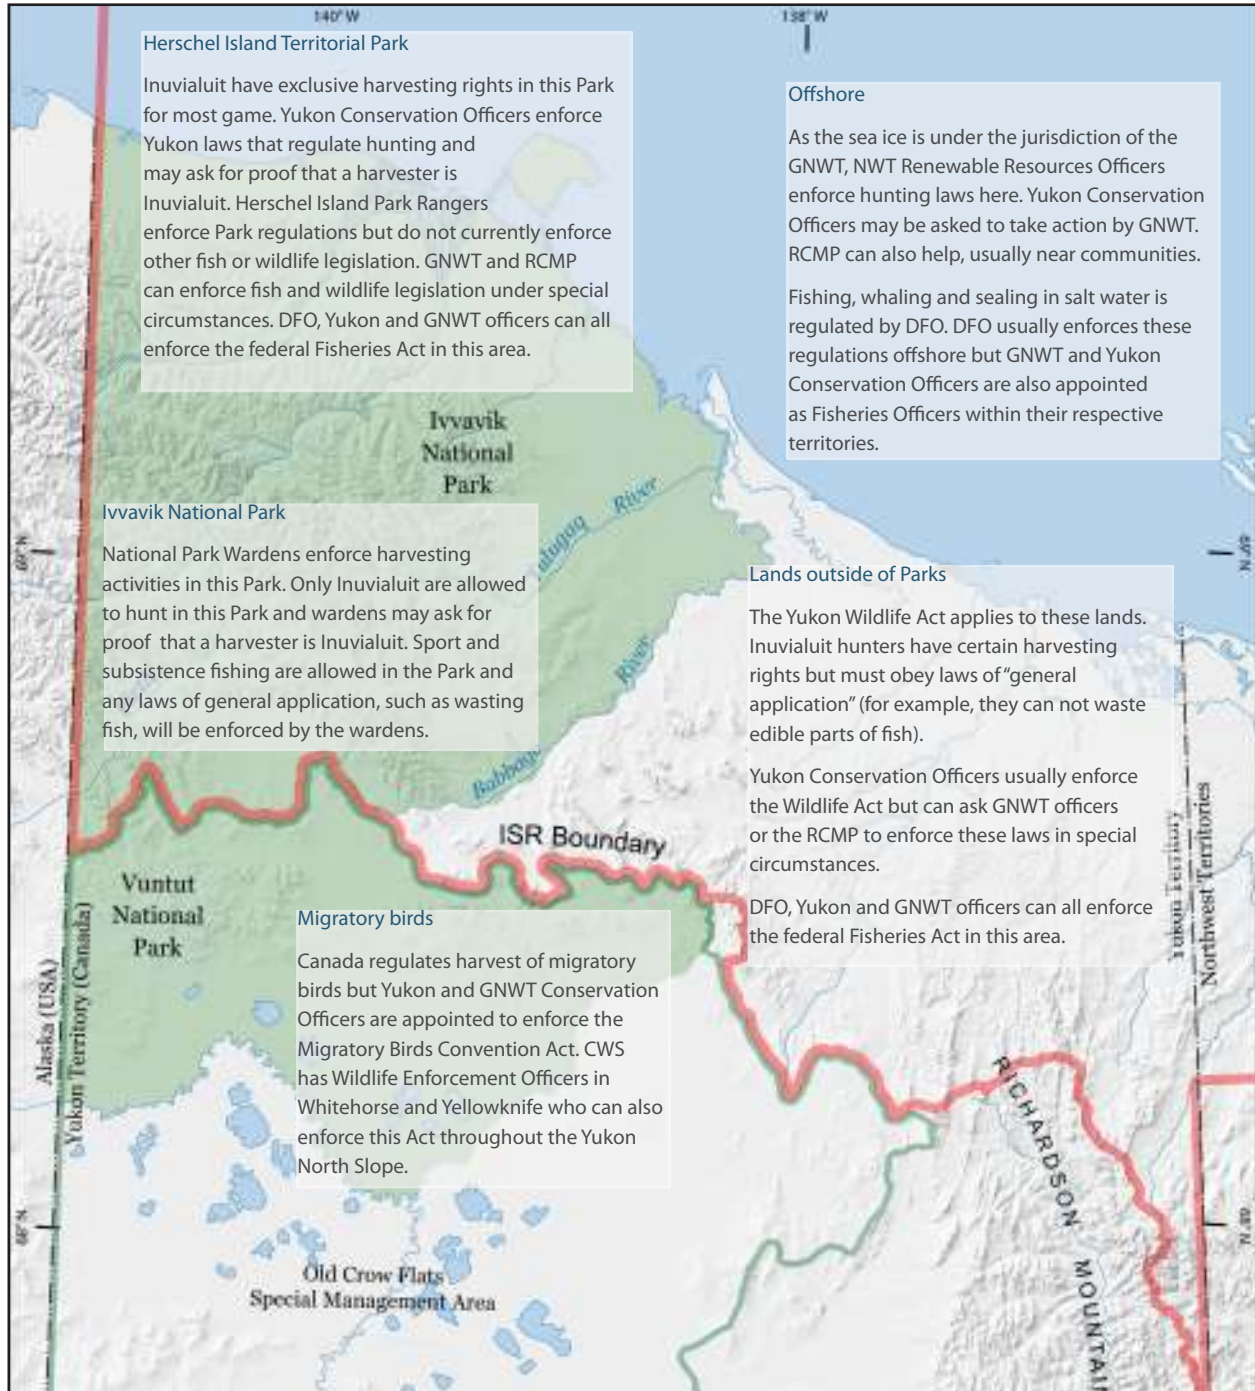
140° W

138° W

Herschel Island Territorial Park

Inuvialuit have exclusive harvesting rights in this Park for most game. Yukon Conservation Officers enforce Yukon laws that regulate hunting and may ask for proof that a harvester is Inuvialuit. Herschel Island Park Rangers enforce Park regulations but do not currently enforce other fish or wildlife legislation. GNWT and RCMP can enforce fish and wildlife legislation under special circumstances. DFO, Yukon and GNWT officers can all enforce the federal Fisheries Act in this area.

Offshore

As the sea ice is under the jurisdiction of the GNWT, NWT Renewable Resources Officers enforce hunting laws here. Yukon Conservation Officers may be asked to take action by GNWT. RCMP can also help, usually near communities.

Fishing, whaling and sealing in salt water is regulated by DFO. DFO usually enforces these regulations offshore but GNWT and Yukon Conservation Officers are also appointed as Fisheries Officers within their respective territories.

Ivvavik National Park

Ivvavik National Park

National Park Wardens enforce harvesting activities in this Park. Only Inuvialuit are allowed to hunt in this Park and wardens may ask for proof that a harvester is Inuvialuit. Sport and subsistence fishing are allowed in the Park and any laws of general application, such as wasting fish, will be enforced by the wardens.

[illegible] River

River

Babbage

69° N

69° N

Lands outside of Parks

The Yukon Wildlife Act applies to these lands. Inuvialuit hunters have certain harvesting rights but must obey laws of "general application" (for example, they can not waste edible parts of fish).

Yukon Conservation Officers usually enforce the Wildlife Act but can ask GNWT officers or the RCMP to enforce these laws in special circumstances.

DFO, Yukon and GNWT officers can all enforce the federal Fisheries Act in this area.

ISR Boundary

Vuntut National Park

Migratory birds

Canada regulates harvest of migratory birds but Yukon and GNWT Conservation Officers are appointed to enforce the Migratory Birds Convention Act. CWS has Wildlife Enforcement Officers in Whitehorse and Yellowknife who can also enforce this Act throughout the Yukon North Slope.

Alaska (USA)

Yukon Territory (Canada)

Yukon Territory

Northwest Territories

RICHARDSON MOUNTAI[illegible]

68° N

68° N

Old Crow Flats Special Management Area